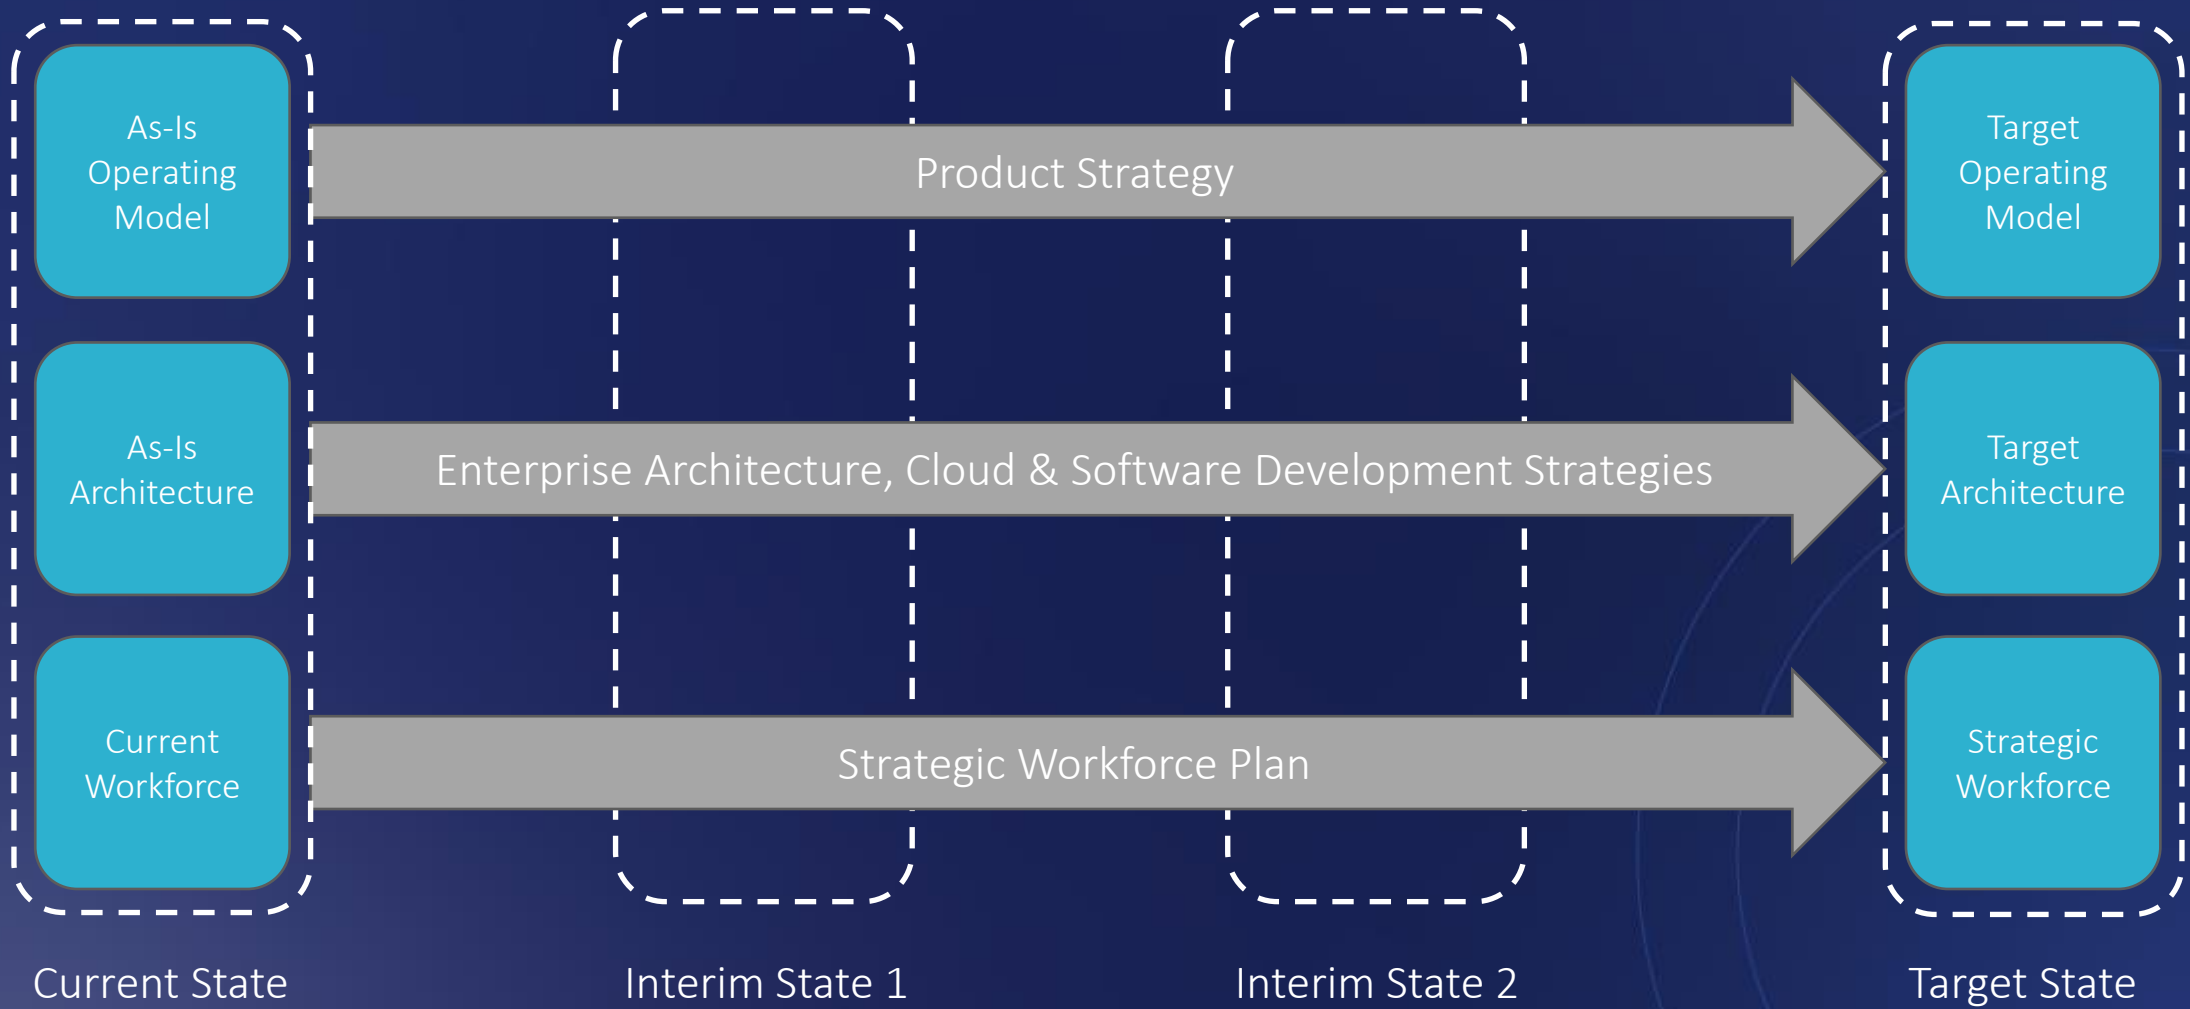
As-Is Operating Model

Product Strategy

Target Operating Model

As-Is Architecture

Enterprise Architecture, Cloud & Software Development Strategies

Target Architecture

Current Workforce

Strategic Workforce Plan

Strategic Workforce

Current State

Interim State 1

Interim State 2

Target State